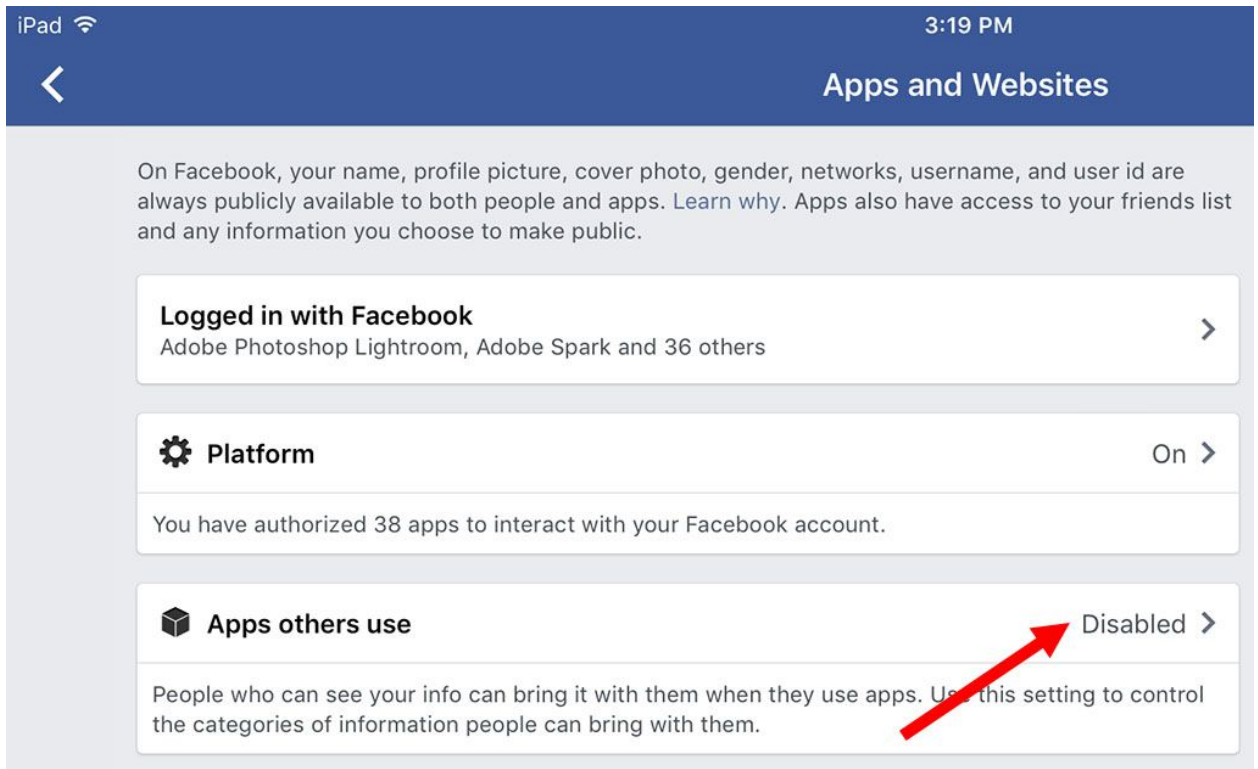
iPad
3:19 PM

Apps and Websites

On Facebook, your name, profile picture, cover photo, gender, networks, username, and user id are always publicly available to both people and apps. Learn why. Apps also have access to your friends list and any information you choose to make public.

Logged in with Facebook
Adobe Photoshop Lightroom, Adobe Spark and 36 others

Platform
On

You have authorized 38 apps to interact with your Facebook account.

Apps others use
Disabled

People who can see your info can bring it with them when they use apps. U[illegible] this setting to control the categories of information people can bring with them.